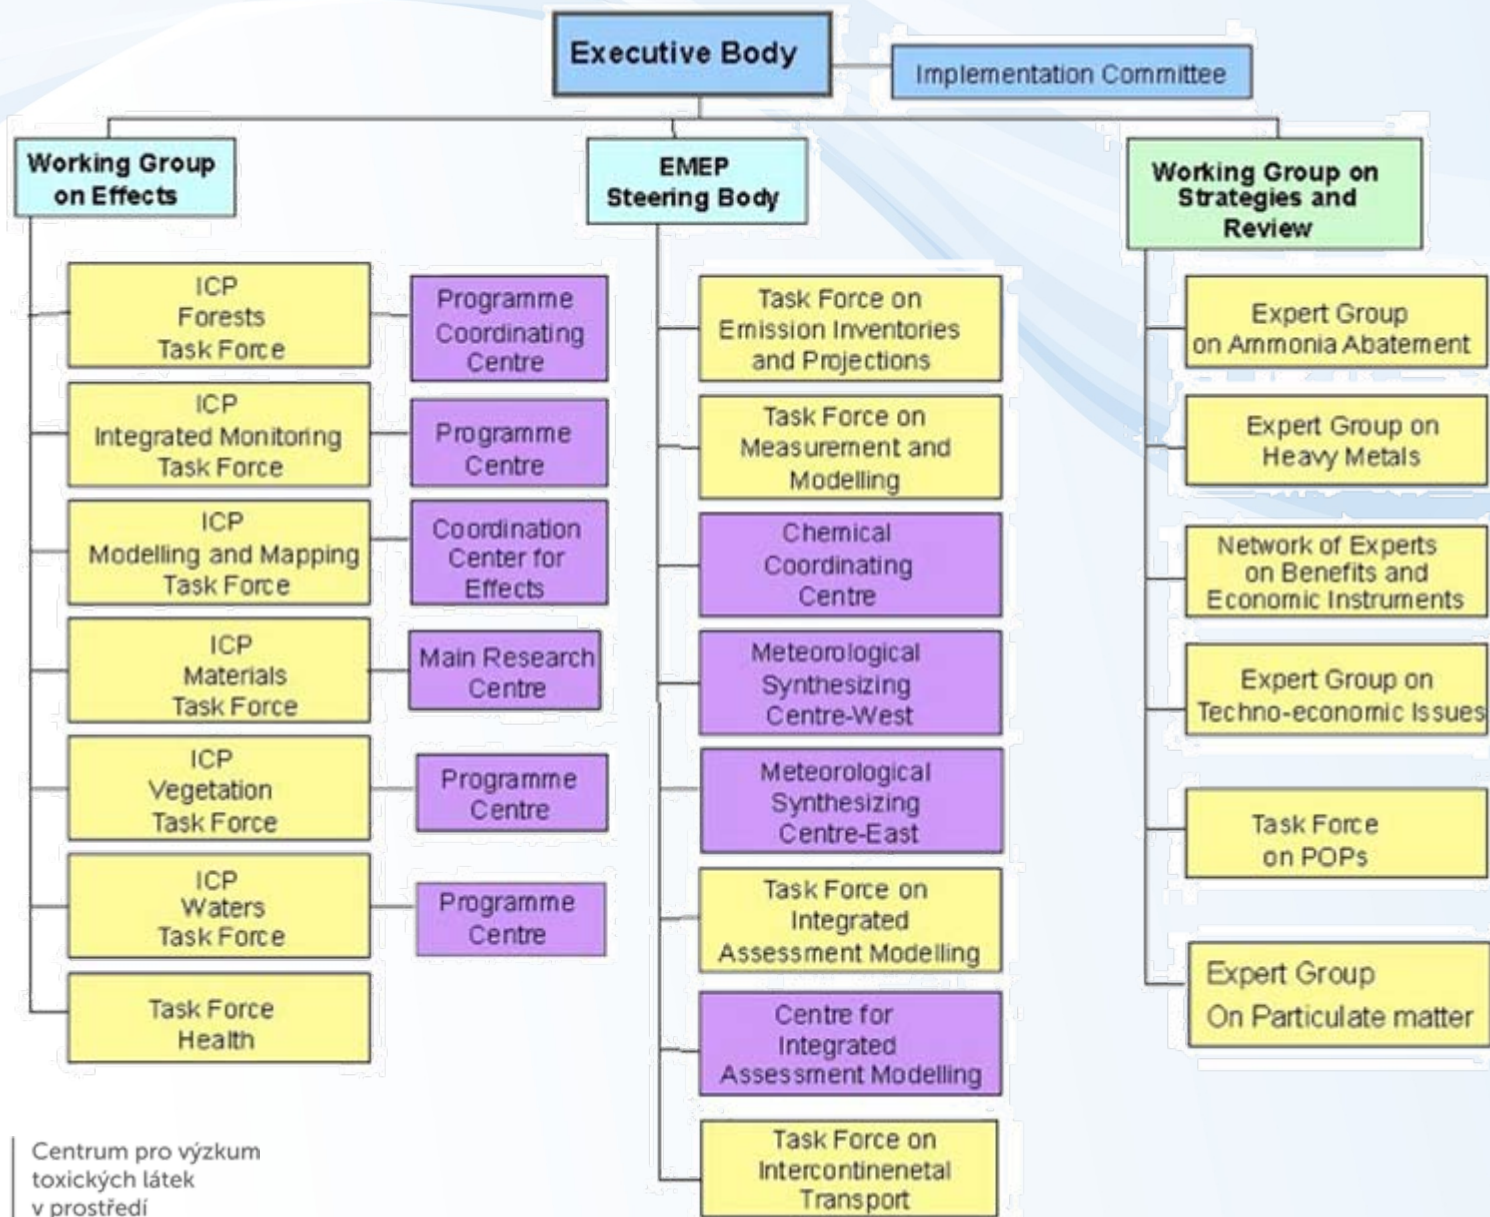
Executive Body

Implementation Committee

Working Group on Effects

EMEP Steering Body

Working Group on Strategies and Review

ICP Forests Task Force

Programme Coordinating Centre

ICP Integrated Monitoring Task Force

Programme Centre

ICP Modelling and Mapping Task Force

Coordination Center for Effects

ICP Materials Task Force

Main Research Centre

ICP Vegetation Task Force

Programme Centre

ICP Waters Task Force

Programme Centre

Task Force Health

Task Force on Emission Inventories and Projections

Task Force on Measurement and Modelling

Chemical Coordinating Centre

Meteorological Synthesizing Centre-West

Meteorological Synthesizing Centre-East

Task Force on Integrated Assessment Modelling

Centre for Integrated Assessment Modelling

Task Force on Intercontinenetal Transport

Expert Group on Ammonia Abatement

Expert Group on Heavy Metals

Network of Experts on Benefits and Economic Instruments

Expert Group on Techno-economic Issues

Task Force on POPs

Expert Group On Particulate matter

Centrum pro výzkum toxických látek v prostředí